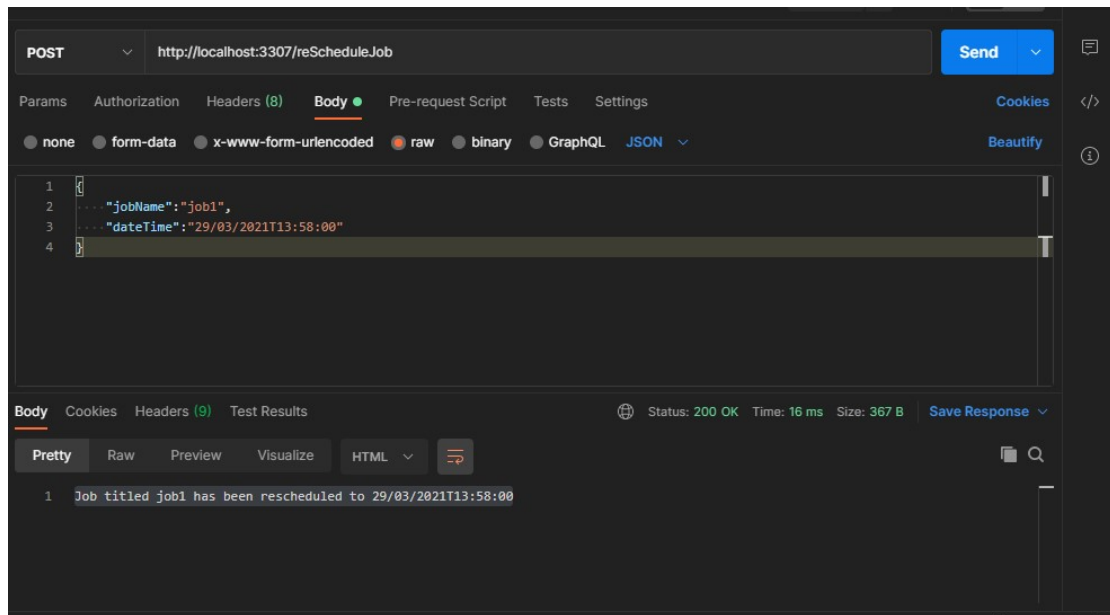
POST http://localhost:3307/reScheduleJob Send

Params Authorization Headers (8) Body Pre-request Script Tests Settings Cookies

none form-data x-www-form-urlencoded raw binary GraphQL JSON Beautify

1 {
2 "jobName":"job1",
3 "dateTime":"29/03/2021T13:58:00"
4 }

Body Cookies Headers (9) Test Results Status: 200 OK Time: 16 ms Size: 367 B Save Response

Pretty Raw Preview Visualize HTML

1 Job titled job1 has been rescheduled to 29/03/2021T13:58:00